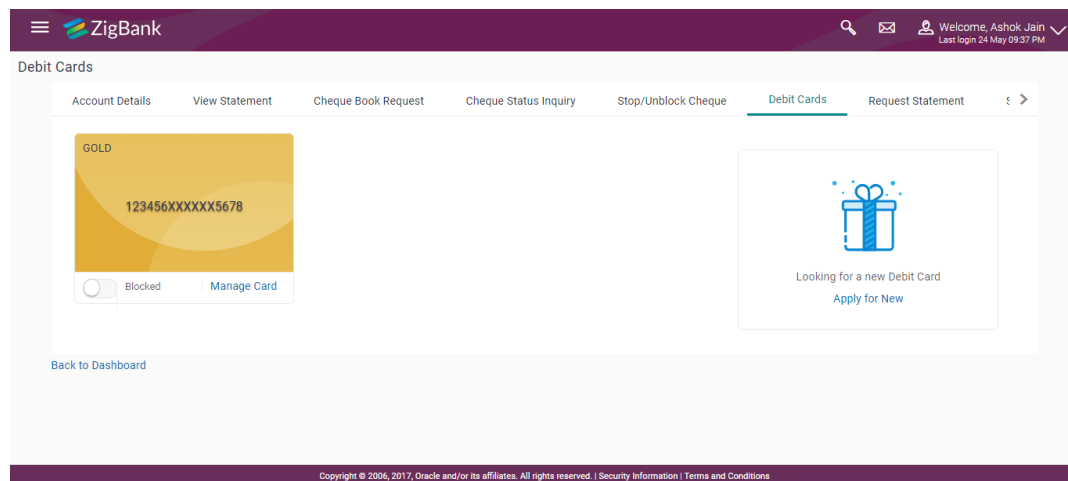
ZigBank

Welcome, Ashok Jain
Last login 24 May 09:37 PM

Debit Cards

Account Details | View Statement | Cheque Book Request | Cheque Status Inquiry | Stop/Unblock Cheque | Debit Cards | Request Statement | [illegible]

GOLD

123456XXXXXX5678

Blocked

Manage Card

Looking for a new Debit Card

Apply for New

Back to Dashboard

Copyright © 2006, 2017, Oracle and/or its affiliates. All rights reserved. | Security Information | Terms and Conditions